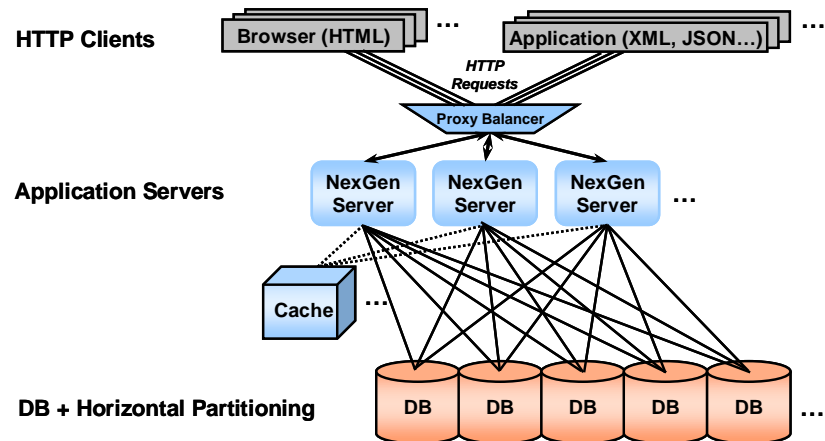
HTTP Clients

Browser (HTML) …

Application (XML, JSON…) …

HTTP Requests

Proxy Balancer

Application Servers

NexGen Server

NexGen Server

NexGen Server

…

Cache …

DB + Horizontal Partitioning

DB DB DB DB DB …